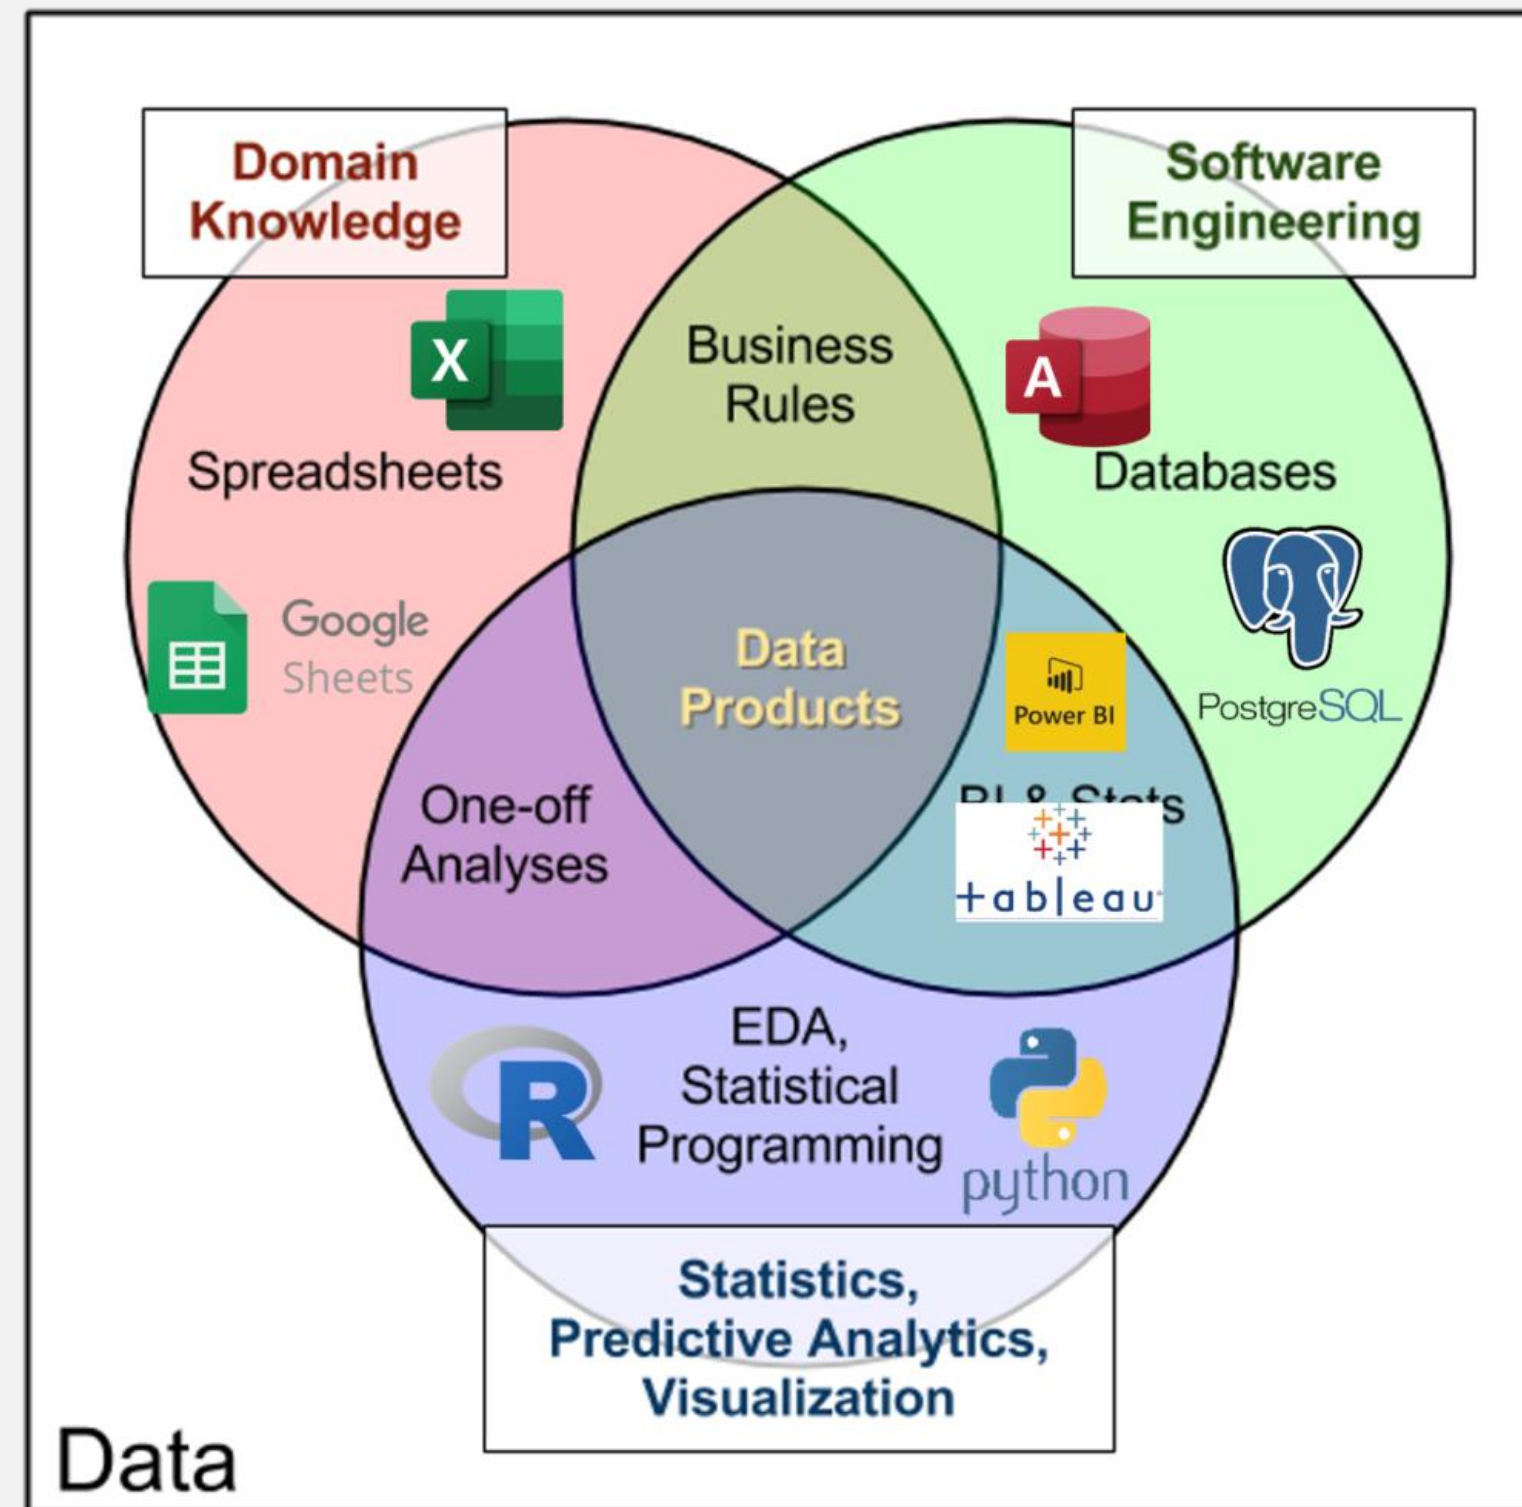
Domain Knowledge

Software Engineering

X

Business Rules

A

Spreadsheets

Databases

Google Sheets

Data Products

Power BI

PostgreSQL

One-off Analyses

BI & Stats

+ableau

EDA, Statistical Programming

R

python

Statistics, Predictive Analytics, Visualization

Data